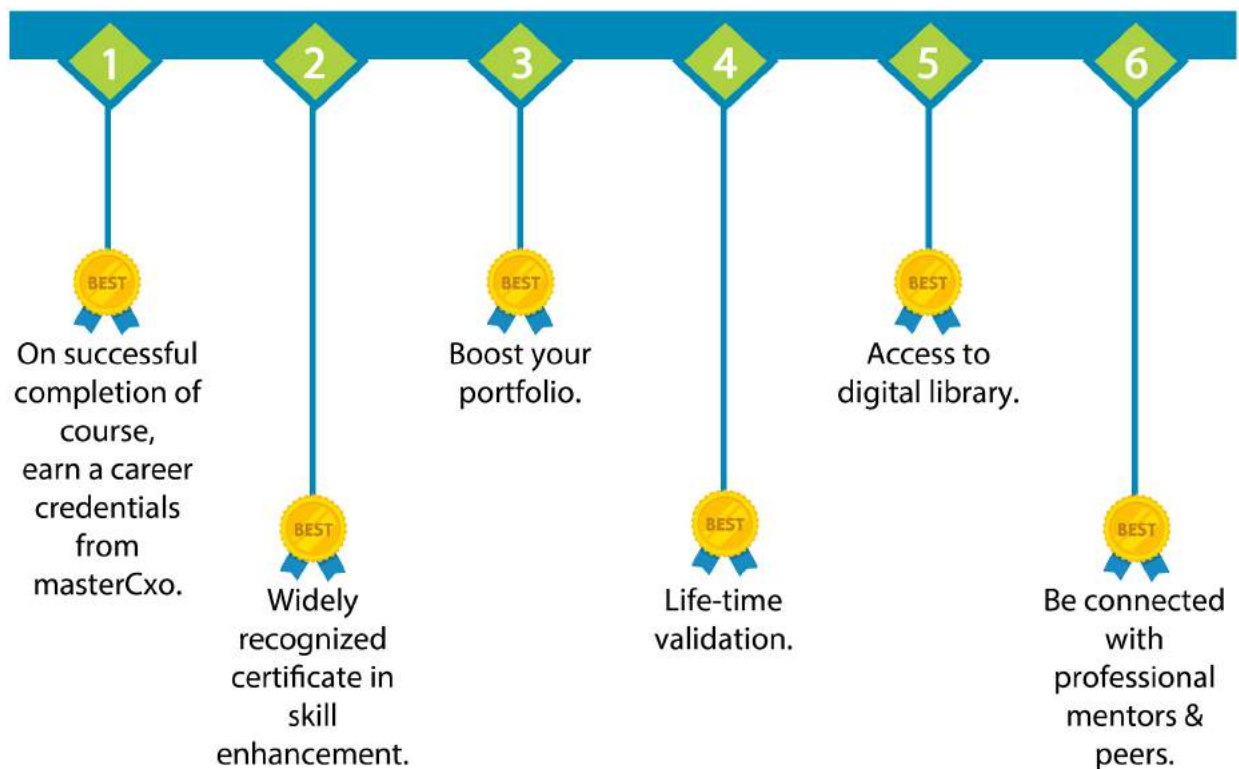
1

BEST

On successful completion of course, earn a career credentials from masterCxo.

2

BEST

Widely recognized certificate in skill enhancement.

3

BEST

Boost your portfolio.

4

BEST

Life-time validation.

5

BEST

Access to digital library.

6

BEST

Be connected with professional mentors & peers.